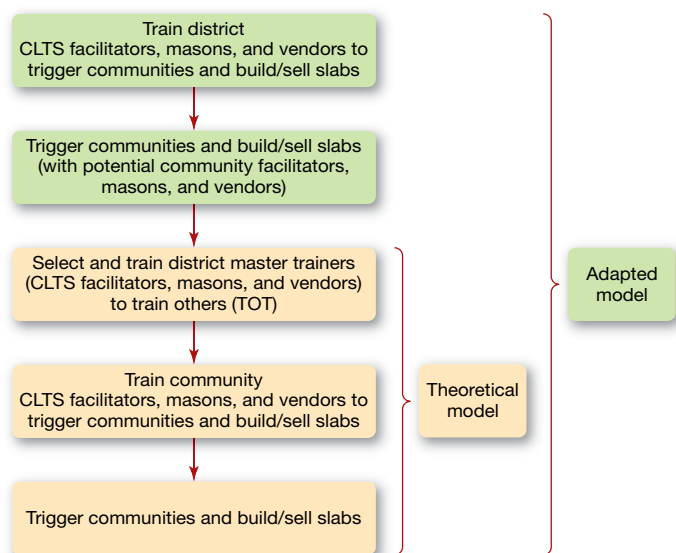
Train district
CLTS facilitators, masons, and vendors to trigger communities and build/sell slabs

Trigger communities and build/sell slabs (with potential community facilitators, masons, and vendors)

Select and train district master trainers (CLTS facilitators, masons, and vendors) to train others (TOT)

Train community
CLTS facilitators, masons, and vendors to trigger communities and build/sell slabs

Trigger communities and build/sell slabs

Theoretical model

Adapted model